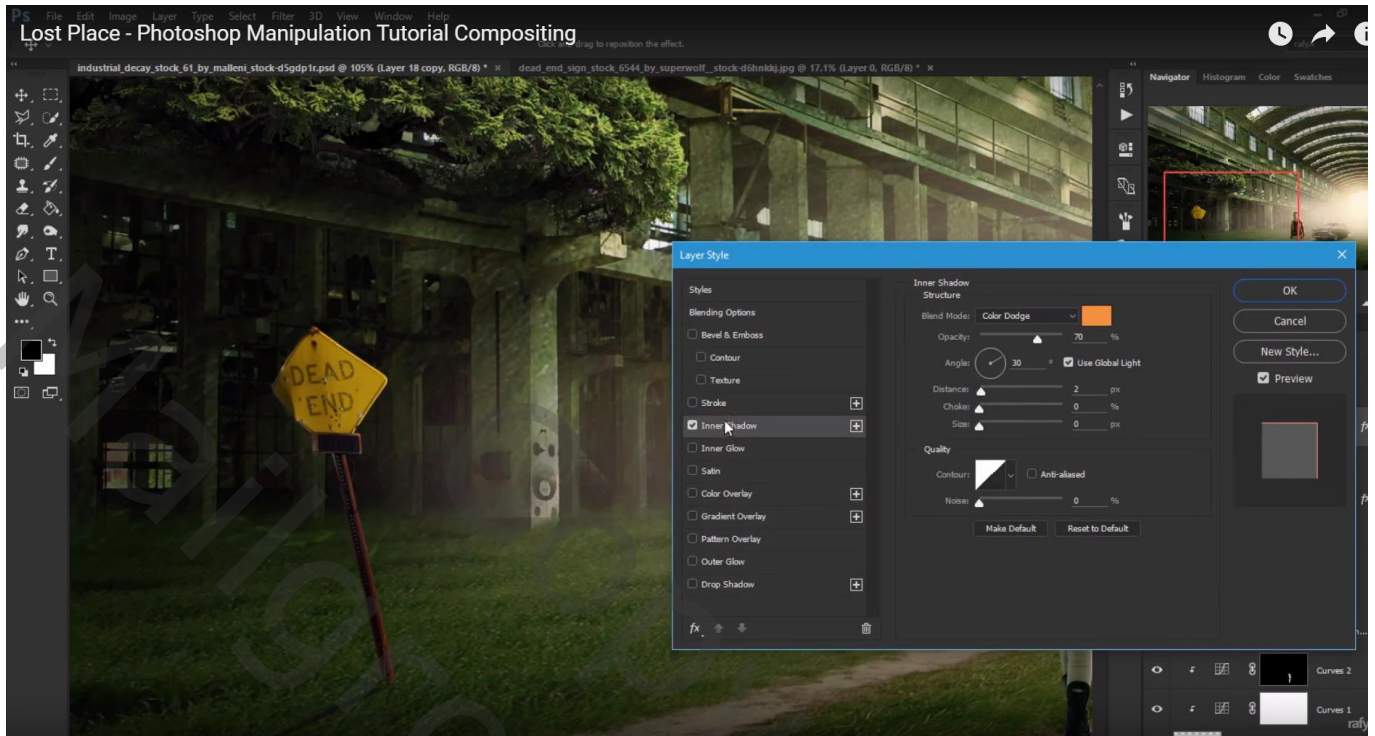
Ps File Edit Image Layer Type Select Filter 3D View Window Help

Lost Place - Photoshop Manipulation Tutorial Compositing

Click and drag to reposition the effect.

industrial_decay_stock_61_by_malleni_stock-d5gdp1r.psd @ 105% (Layer 18 copy, RGB/8) * × dead_end_sign_stock_6544_by_superwolf_stock-d6hnkkj.jpg @ 17.1% (Layer 0, RGB/8) * ×

Navigator Histogram Color Swatches

DEAD END

Layer Style

Styles

Blending Options

Bevel & Emboss

Contour

Texture

Stroke

Inner Shadow

Inner Glow

Satin

Color Overlay

Gradient Overlay

Pattern Overlay

Outer Glow

Drop Shadow

fx

Inner Shadow
Structure

Blend Mode: Color Dodge

Opacity: 70 %

Angle: 30 ° Use Global Light

Distance: 2 px

Choke: 0 %

Size: 0 px

Quality

Contour: Anti-aliased

Noise: 0 %

Make Default Reset to Default

OK

Cancel

New Style...

Preview

Curves 2

Curves 1